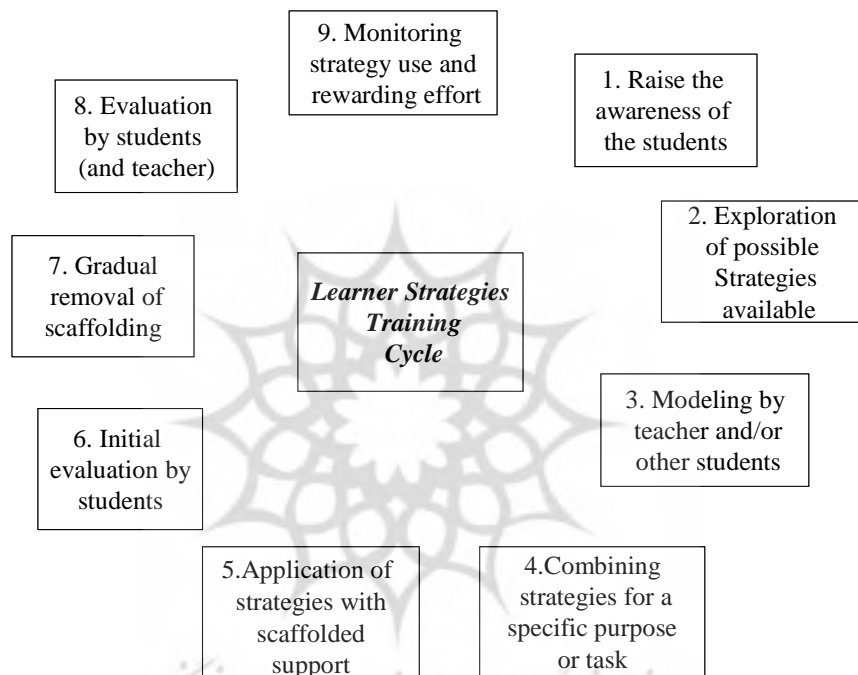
9. Monitoring strategy use and rewarding effort

1. Raise the awareness of the students

8. Evaluation by students (and teacher)

2. Exploration of possible Strategies available

7. Gradual removal of scaffolding

*Learner Strategies Training Cycle*

3. Modeling by teacher and/or other students

6. Initial evaluation by students

5.Application of strategies with scaffolded support

4.Combining strategies for a specific purpose or task